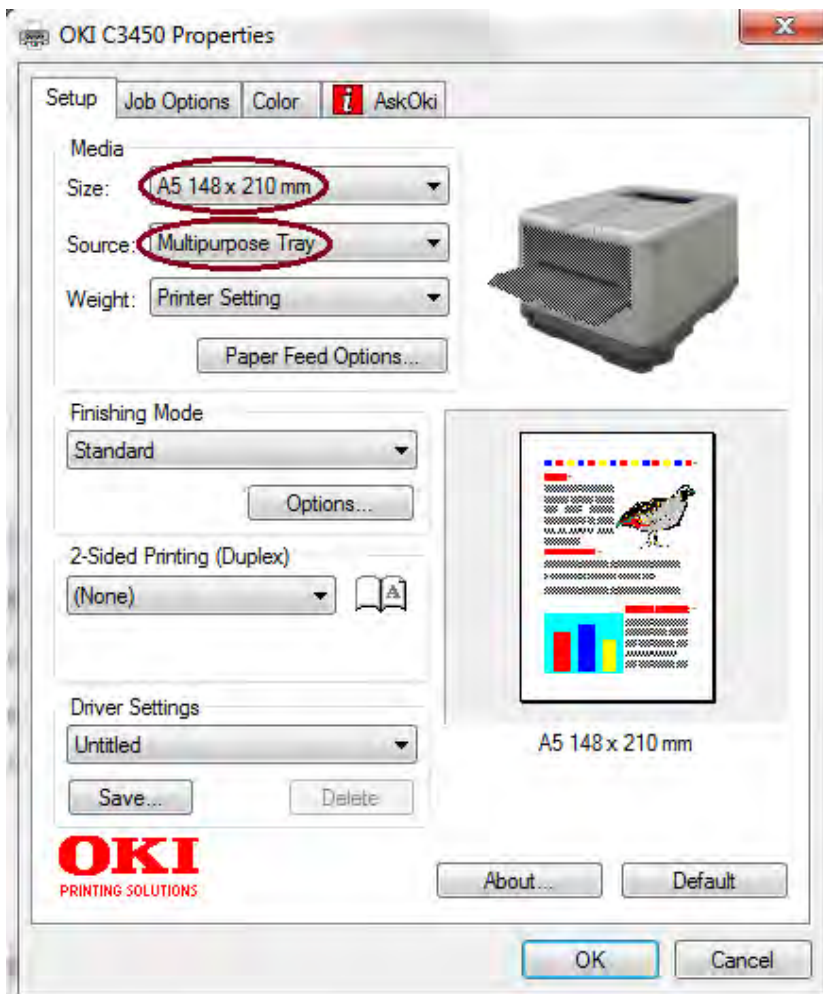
OKI C3450 Properties

Setup | Job Options | Color | i AskOki

Media

Size: A5 148 x 210 mm

Source: Multipurpose Tray

Weight: Printer Setting

Paper Feed Options...

Finishing Mode

Standard

Options...

2-Sided Printing (Duplex)

(None)

A

Driver Settings

Untitled

Save...

Delete

A5 148 x 210 mm

OKI
PRINTING SOLUTIONS

About...

Default

OK

Cancel